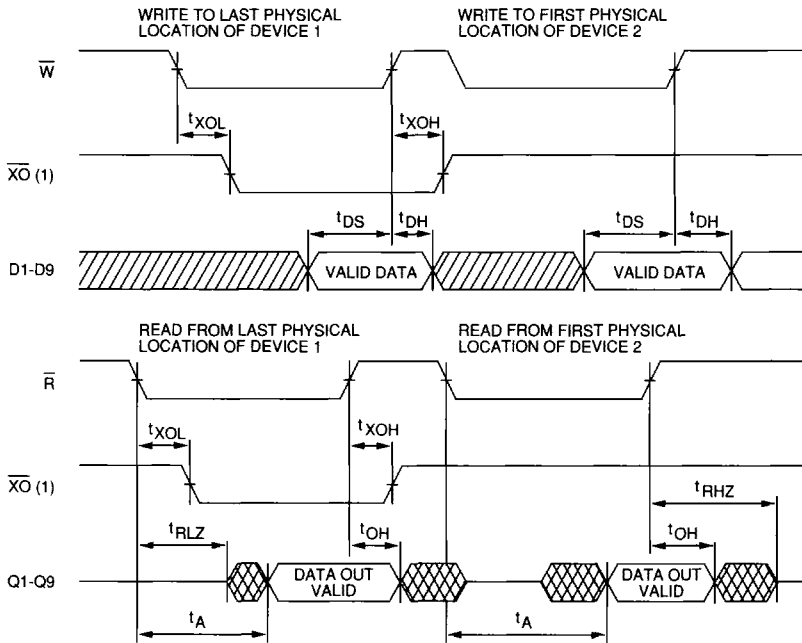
WRITE TO LAST PHYSICAL LOCATION OF DEVICE 1

WRITE TO FIRST PHYSICAL LOCATION OF DEVICE 2

$\overline{W}$

$t_{XOL}$

$t_{XOH}$

$\overline{XO}$ (1)

$t_{DS}$

$t_{DH}$

$t_{DS}$

$t_{DH}$

D1-D9

VALID DATA

VALID DATA

READ FROM LAST PHYSICAL LOCATION OF DEVICE 1

READ FROM FIRST PHYSICAL LOCATION OF DEVICE 2

$\overline{R}$

$t_{XOL}$

$t_{XOH}$

$\overline{XO}$ (1)

$t_{RHZ}$

$t_{RLZ}$

$t_{OH}$

$t_{OH}$

Q1-Q9

DATA OUT VALID

DATA OUT VALID

$t_A$

$t_A$